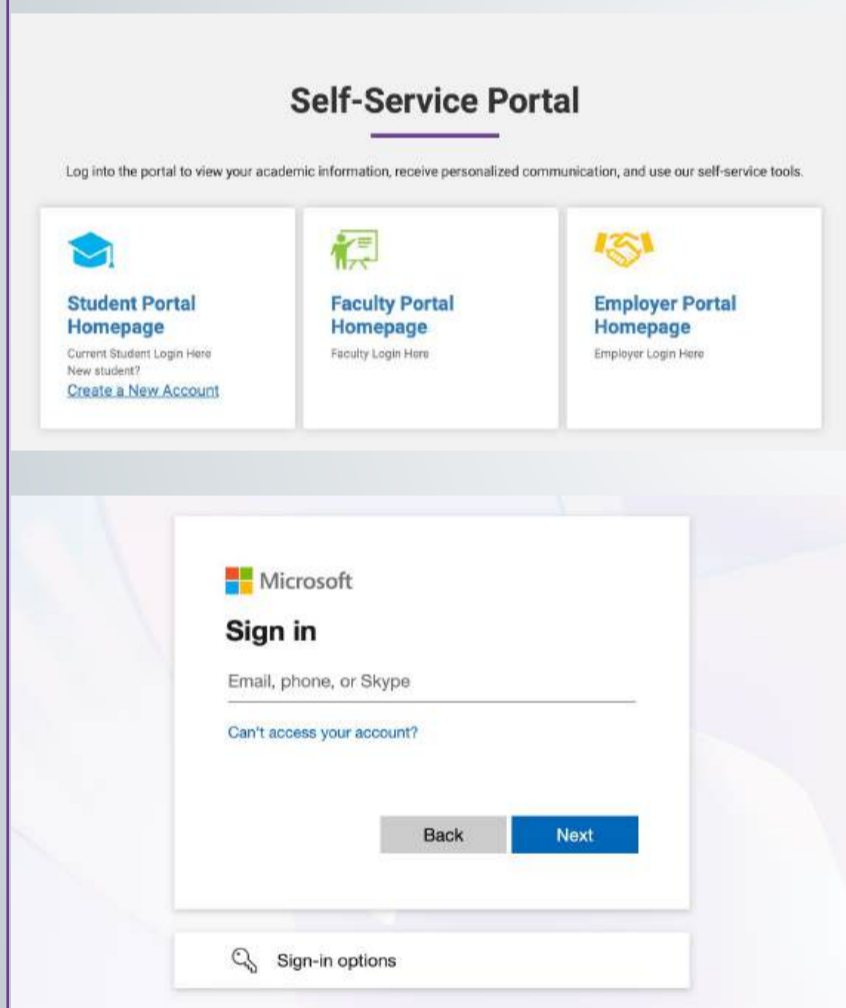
Self-Service Portal

Log into the portal to view your academic information, receive personalized communication, and use our self-service tools.

Student Portal Homepage
Current Student Login Here
New student?
Create a New Account

Faculty Portal Homepage
Faculty Login Here

Employer Portal Homepage
Employer Login Here

Microsoft
Sign in
Email, phone, or Skype
Can't access your account?
Back
Next

Sign-in options